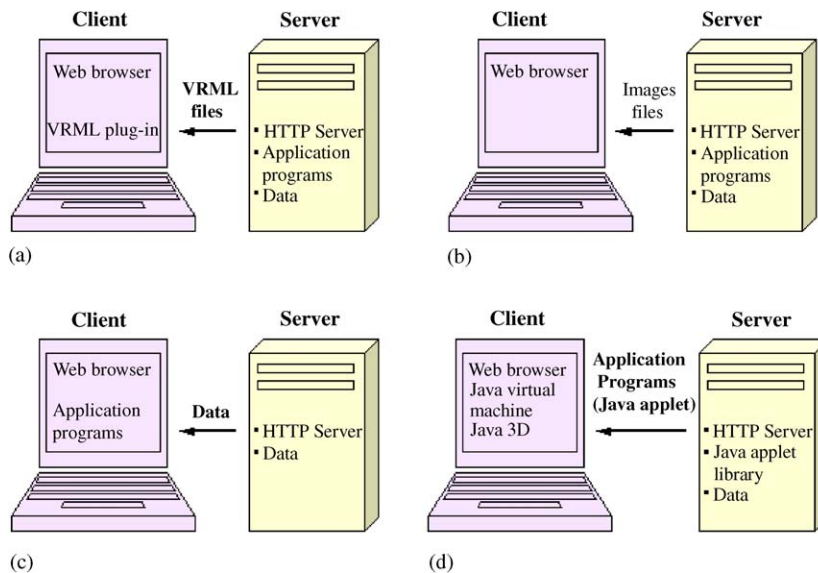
Client

Web browser

VRML plug-in

VRML files

Server

▪ HTTP Server
▪ Application programs
▪ Data

(a)

Client

Web browser

Images files

Server

▪ HTTP Server
▪ Application programs
▪ Data

(b)

Client

Web browser

Application programs

Data

Server

▪ HTTP Server
▪ Data

(c)

Client

Web browser
Java virtual machine
Java 3D

Application Programs (Java applet)

Server

▪ HTTP Server
▪ Java applet library
▪ Data

(d)